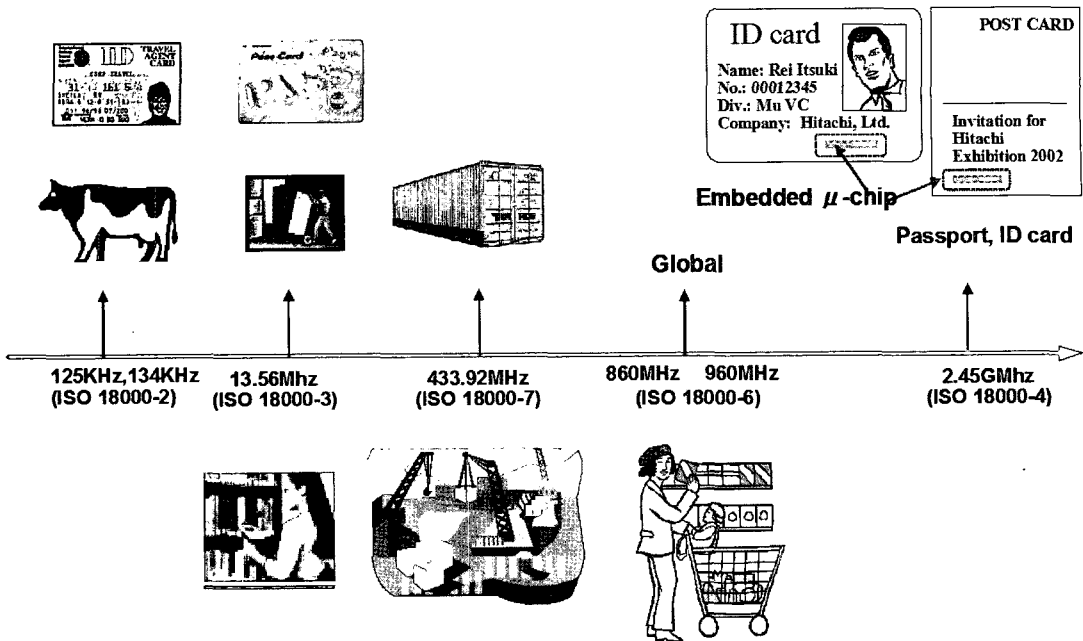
IID TRAVEL AGENT CARD

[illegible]

ID card
Name: Rei Itsuki
No.: 00012345
Div.: Mu VC
Company: Hitachi, Ltd.

POST CARD
Invitation for Hitachi Exhibition 2002

Embedded $\mu$-chip

Passport, ID card

Global

125KHz,134KHz (ISO 18000-2)

13.56Mhz (ISO 18000-3)

433.92MHz (ISO 18000-7)

860MHz 960MHz (ISO 18000-6)

2.45GMhz (ISO 18000-4)